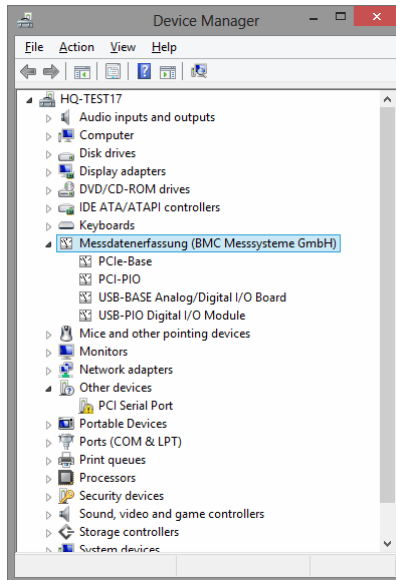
Device Manager

File Action View Help

HQ-TEST17
Audio inputs and outputs
Computer
Disk drives
Display adapters
DVD/CD-ROM drives
IDE ATA/ATAPI controllers
Keyboards
Messdatenerfassung (BMC Messsysteme GmbH)
PCIe-Base
PCI-PIO
USB-BASE Analog/Digital I/O Board
USB-PIO Digital I/O Module
Mice and other pointing devices
Monitors
Network adapters
Other devices
PCI Serial Port
Portable Devices
Ports (COM & LPT)
Print queues
Processors
Security devices
Sound, video and game controllers
Storage controllers
System devices